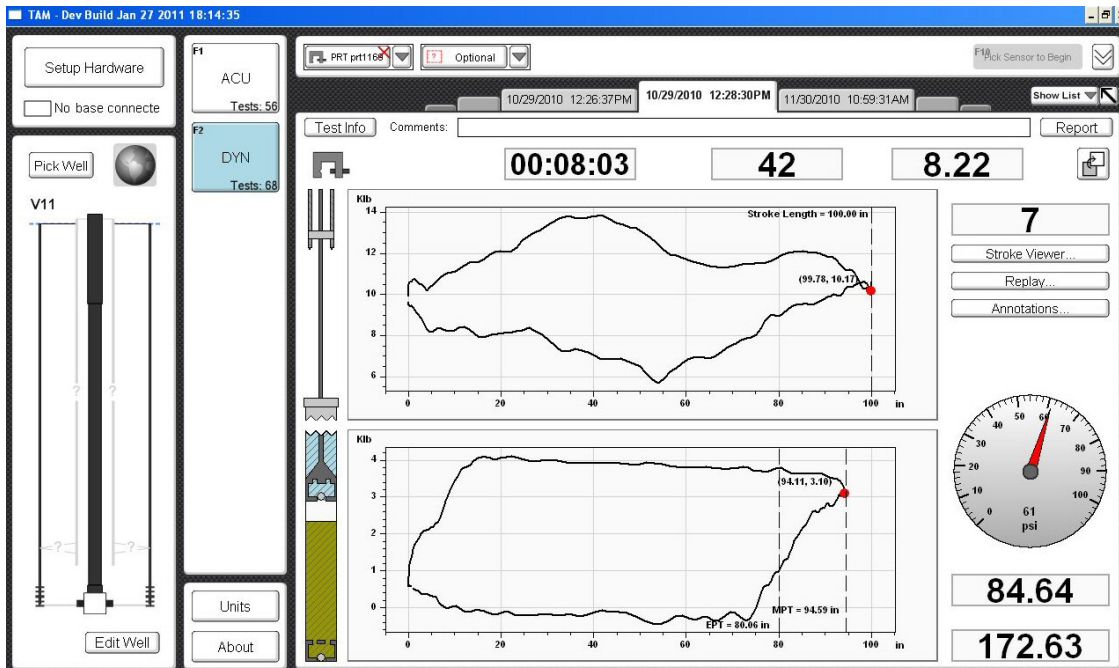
TAM - Dev Build Jan 27 2011 18:14:35

Setup Hardware

No base connecte

Pick Well

V11

?

?

?

?

Edit Well

F1
ACU
Tests: 56

F2
DYN
Tests: 68

Units

About

PRT prt1168

Optional

F10 Pick Sensor to Begin

10/29/2010 12:26:37PM

10/29/2010 12:28:30PM

11/30/2010 10:59:31AM

Show List

Test Info

Comments:

Report

00:08:03

42

8.22

Klb

Stroke Length = 100.00 in

14

12

10

8

6

(99.78, 10.17)

0

20

40

60

80

100

in

Klb

4

3

2

1

0

(94.11, 3.10)

MPT = 94.59 in

EPT = 80.06 in

0

20

40

60

80

100

in

7

Stroke Viewer...

Replay...

Annotations...

0

10

20

30

40

50

60

70

80

90

100

61
psi

84.64

172.63